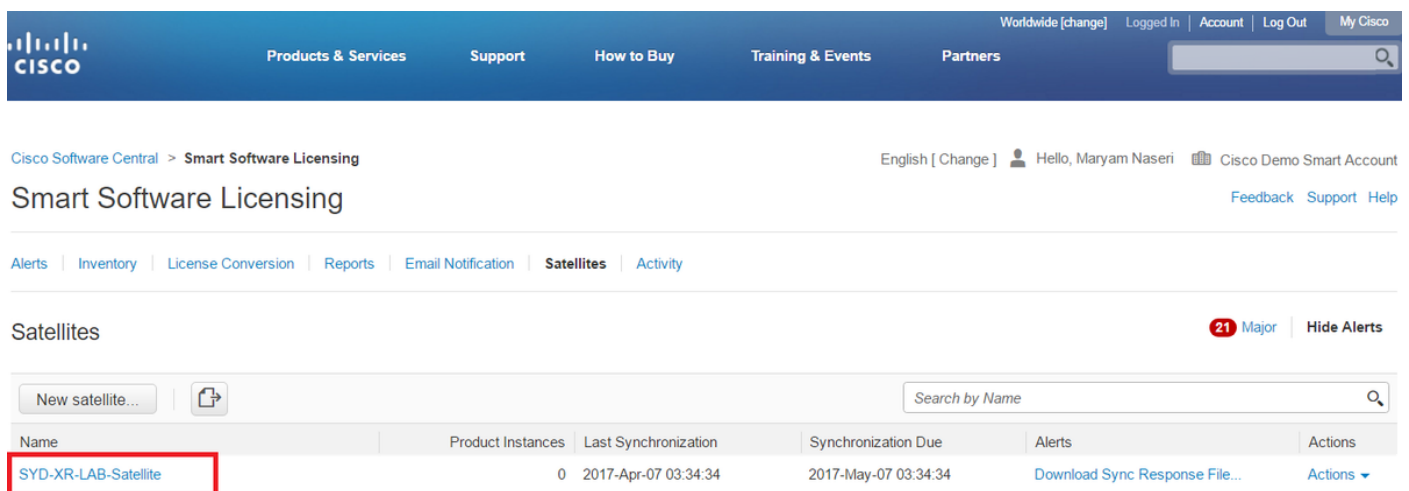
Worldwide [change] Logged In | Account | Log Out My Cisco

cisco

Products & Services Support How to Buy Training & Events Partners

Cisco Software Central > Smart Software Licensing

English [ Change ] Hello, Maryam Naseri Cisco Demo Smart Account

Smart Software Licensing

Feedback Support Help

Alerts | Inventory | License Conversion | Reports | Email Notification | Satellites | Activity

Satellites

21 Major Hide Alerts

New satellite...

Search by Name

| Name | Product Instances | Last Synchronization | Synchronization Due | Alerts | Actions |
|---|---|---|---|---|---|
| SYD-XR-LAB-Satellite | 0 | 2017-Apr-07 03:34:34 | 2017-May-07 03:34:34 | Download Sync Response File... | Actions |